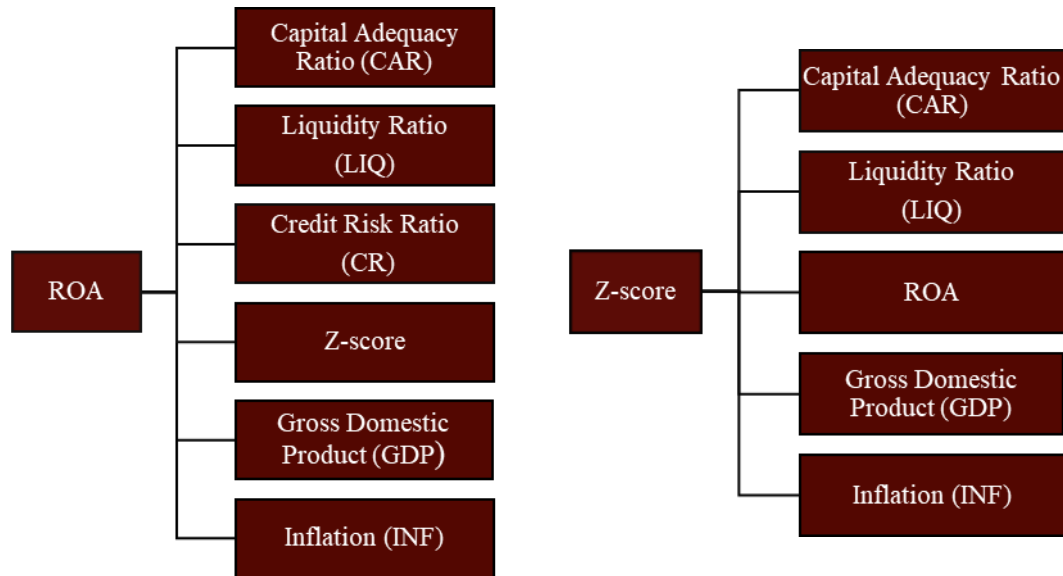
ROA

Capital Adequacy Ratio (CAR)

Liquidity Ratio (LIQ)

Credit Risk Ratio (CR)

Z-score

Gross Domestic Product (GDP)

Inflation (INF)

Z-score

Capital Adequacy Ratio (CAR)

Liquidity Ratio (LIQ)

ROA

Gross Domestic Product (GDP)

Inflation (INF)